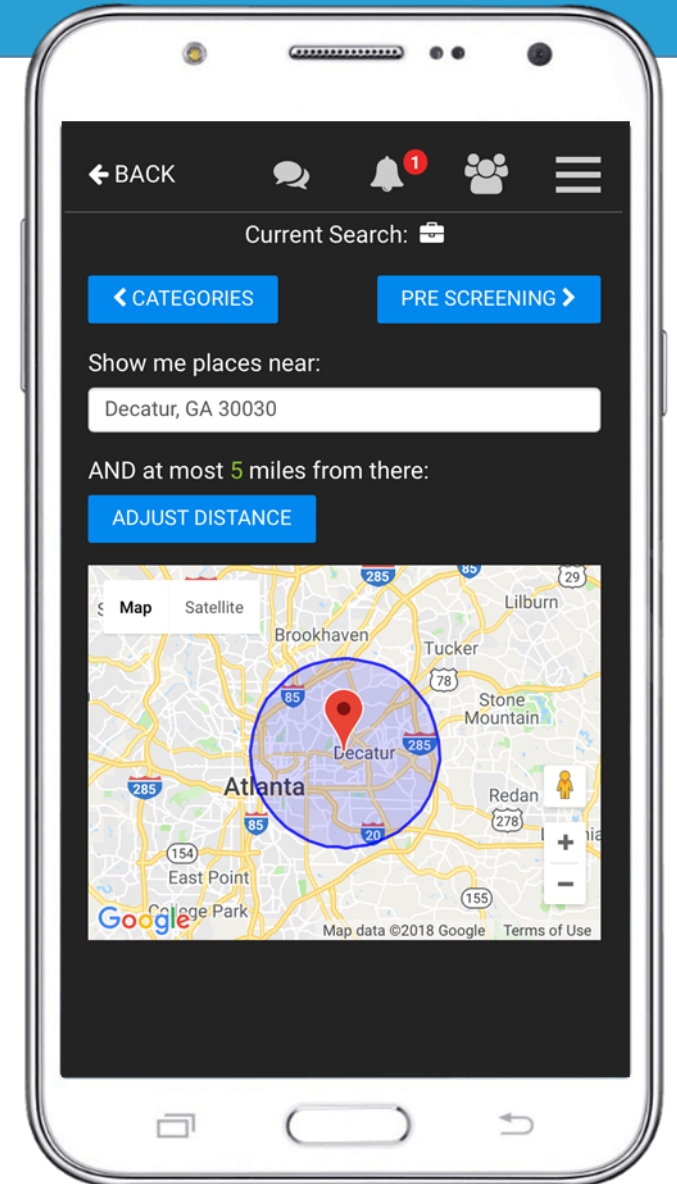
BACK

1

Current Search:

CATEGORIES

PRE SCREENING

Show me places near:

Decatur, GA 30030

AND at most 5 miles from there:

ADJUST DISTANCE

Map

Satellite

285

85

29

Lilburn

Brookhaven

Tucker

78

85

Stone Mountain

Decatur

285

Atlanta

285

Redan

278

85

20

154

East Point

College Park

155

Google

Map data ©2018 Google

Terms of Use

+

−